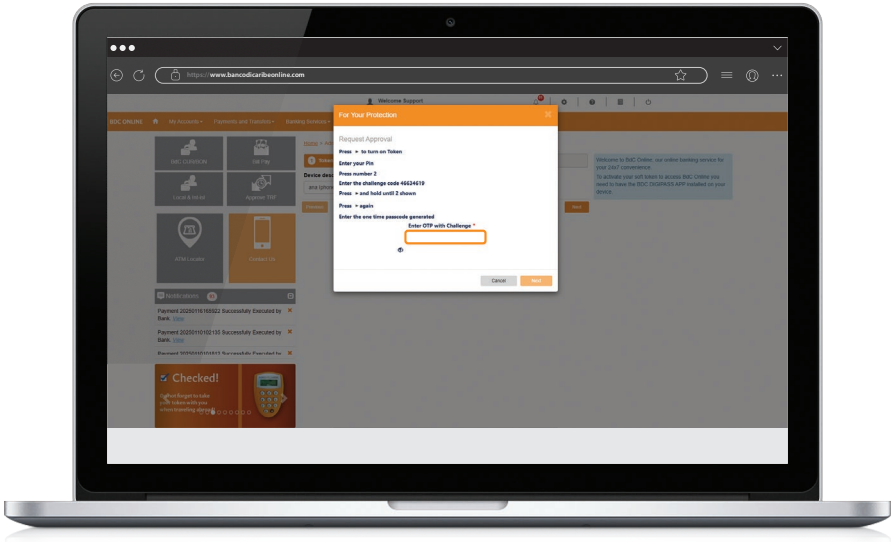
https://www.bancodicaribeonline.com

Welcome Support

BDC ONLINE My Accounts Payments and Transfers Banking Services

BdC COMMON Bill Pay

Local & Intnl Approve TRF

ATM Locator Contact Us

Notifications

Payment 20250110102022 Successfully Executed by Bank. View

Payment 20250110102133 Successfully Executed by Bank. View

Payment 20250110101013 Successfully Executed by

Checked!

Welcome to BdC Online, our online banking service for your 24x7 convenience.

To activate your soft token to access BdC Online you need to have the BDC DIGIPASS APP installed on your device.

For Your Protection

Request Approval

Press ▸ to turn on Token

Enter your Pin

Press number 2

Enter the challenge code 46634619

Press ▸ and hold until 2 shown

Press ▸ again

Enter the one time passcode generated

Enter OTP with Challenge *

Cancel Next